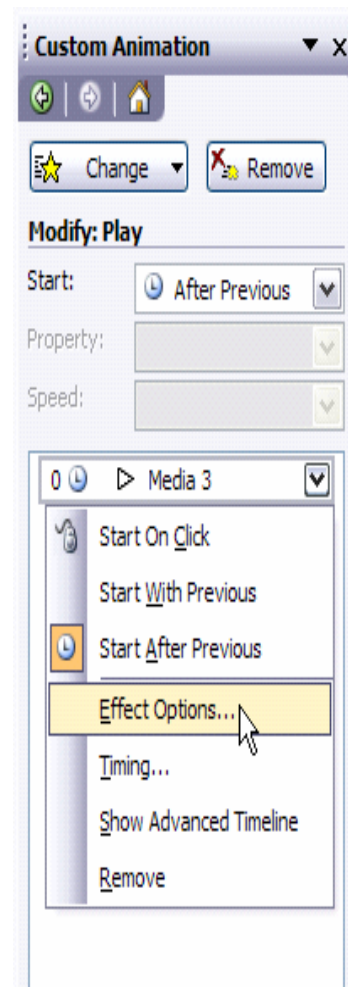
Custom Animation

Change

Remove

Modify: Play

Start:

After Previous

Property:

Speed:

0

Media 3

Start On Click

Start With Previous

Start After Previous

Effect Options...

Timing...

Show Advanced Timeline

Remove